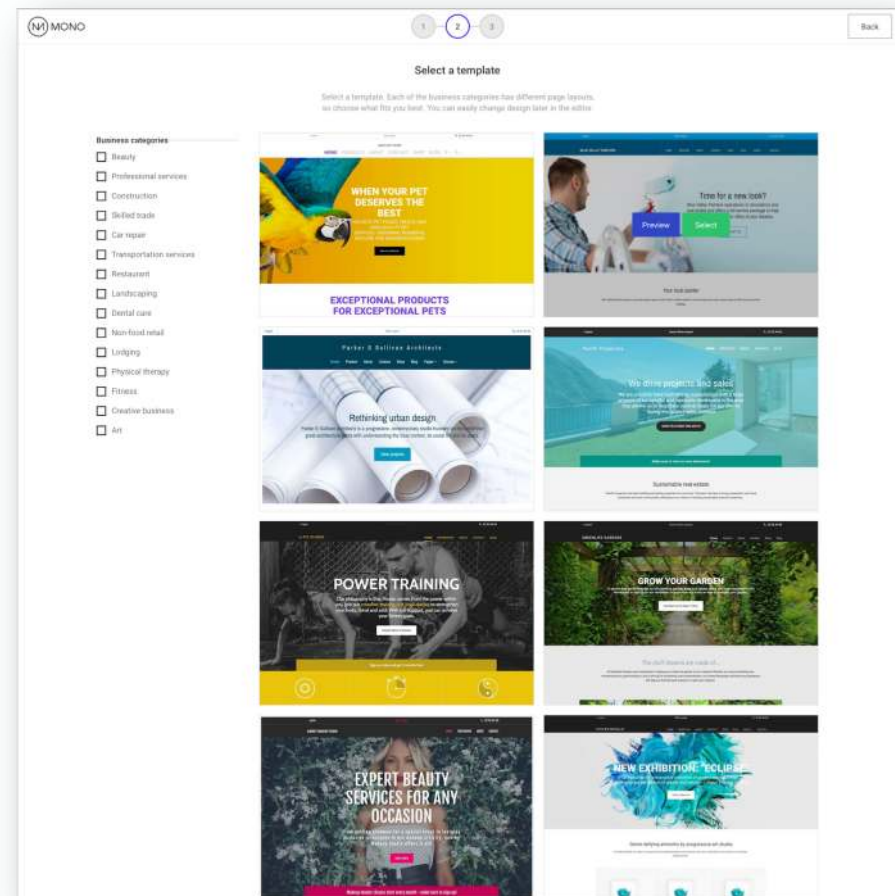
MONO

1 2 3

Back

Select a template

Select a template. Each of the business categories has different page layouts, so choose what fits you best. You can easily change design later in the editor.

Business categories
Beauty
Professional services
Construction
Skilled trade
Car repair
Transportation services
Restaurant
Landscaping
Dental care
Non-food retail
Lodging
Physical therapy
Fitness
Creative business
Art

WHEN YOUR PET DESERVES THE BEST

EXCEPTIONAL PRODUCTS FOR EXCEPTIONAL PETS

Time for a new look?

Preview Select

Your local painter

Parker & Sullivan Architects

Rethinking urban design

We drive projects and sales

Sustainable real estate

POWER TRAINING

GROW YOUR GARDEN

The stuff dreams are made of...

EXPERT BEAUTY SERVICES FOR ANY OCCASION

NEW EXHIBITION: "ECLIPSE"